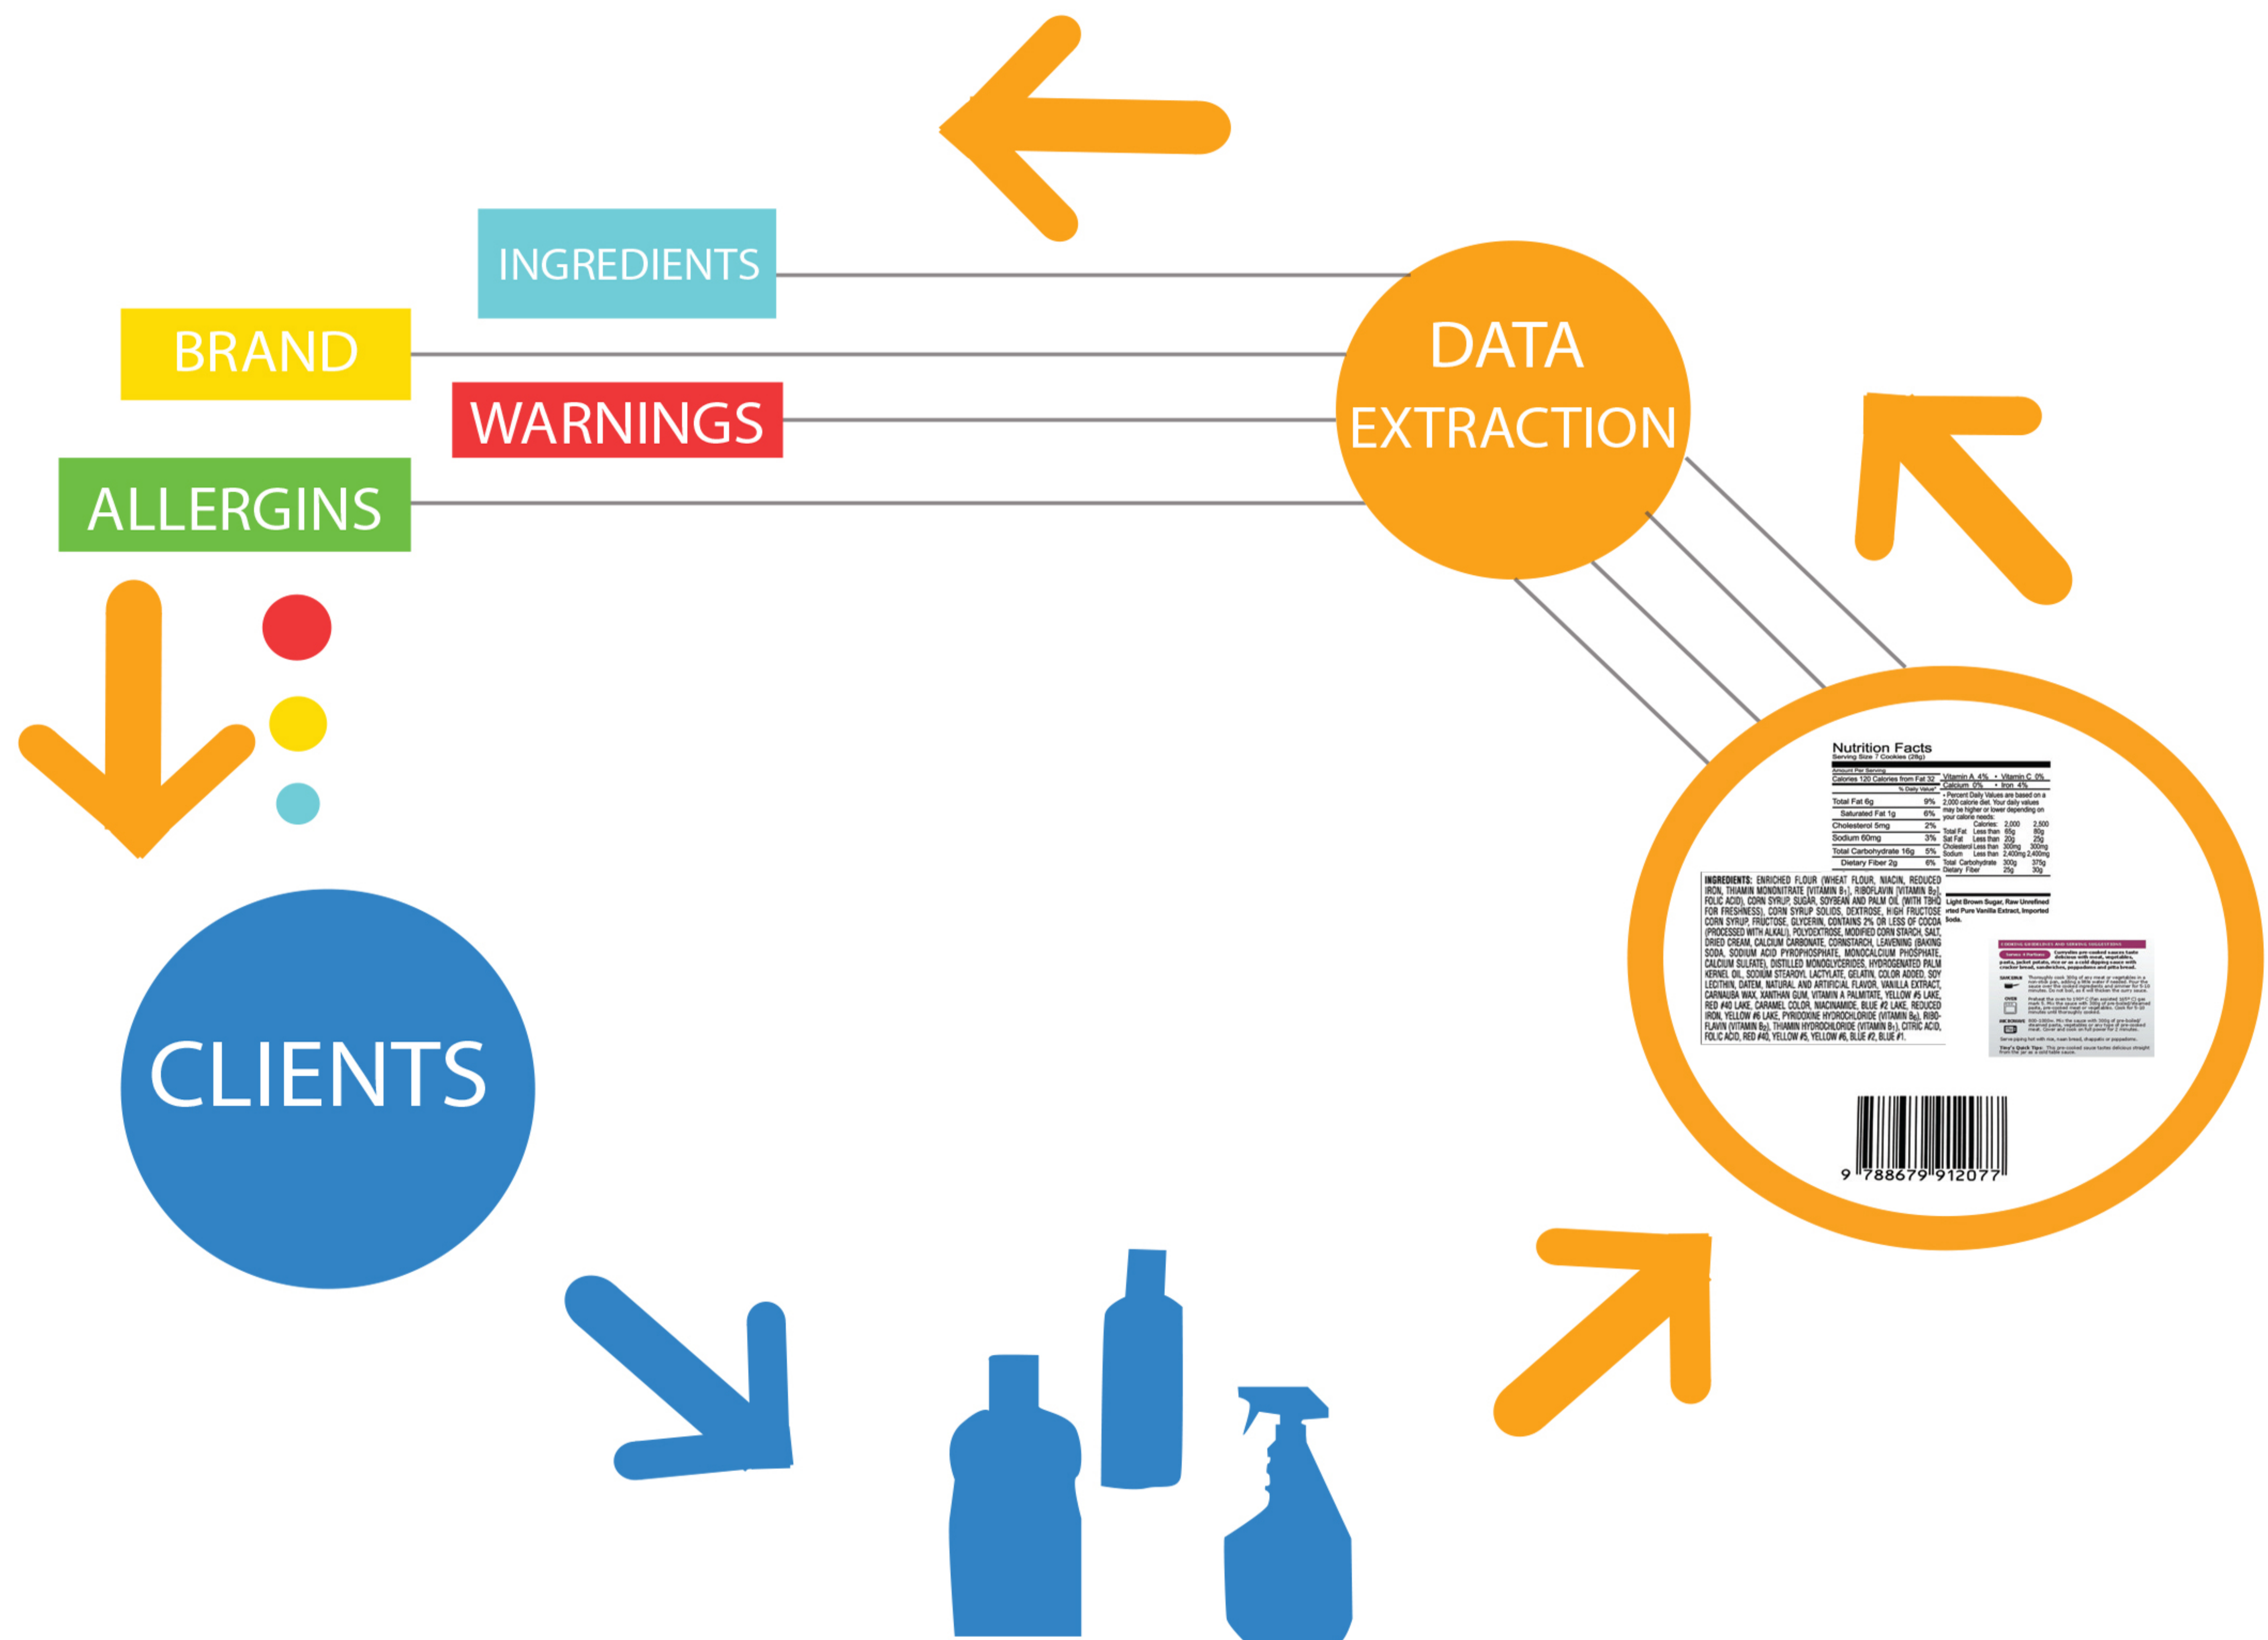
INGREDIENTS

BRAND

WARNINGS

ALLERGINS

DATA EXTRACTION

CLIENTS

Nutrition Facts
Serving Size 7 Cookies (28g)

Amount Per Serving
Calories 120 Calories from Fat 32
% Daily Value*
Total Fat 6g 9%
Saturated Fat 1g 6%
Cholesterol 5mg 2%
Sodium 60mg 3%
Total Carbohydrate 16g 5%
Dietary Fiber 2g 6%

Vitamin A 4% • Vitamin C 0%
Calcium 0% • Iron 4%
• Percent Daily Values are based on a 2,000 calorie diet. Your daily values may be higher or lower depending on your calorie needs:

| | | Calories: | 2,000 | 2,500 |
|---|---|---|---|---|
| Total Fat | Less than | | 65g | 80g |
| Sat Fat | Less than | | 20g | 25g |
| Cholesterol | Less than | | 300mg | 300mg |
| Sodium | Less than | | 2,400mg | 2,400mg |
| Total Carbohydrate | | | 300g | 375g |
| Dietary Fiber | | | 25g | 30g |

INGREDIENTS: ENRICHED FLOUR (WHEAT FLOUR, NIACIN, REDUCED IRON, THIAMIN MONONITRATE [VITAMIN $B_1$], RIBOFLAVIN [VITAMIN $B_2$], FOLIC ACID), CORN SYRUP, SUGAR, SOYBEAN AND PALM OIL (WITH TBHQ FOR FRESHNESS), CORN SYRUP SOLIDS, DEXTROSE, HIGH FRUCTOSE CORN SYRUP, FRUCTOSE, GLYCERIN, CONTAINS 2% OR LESS OF COCOA (PROCESSED WITH ALKALI), POLYDEXTROSE, MODIFIED CORN STARCH, SALT, DRIED CREAM, CALCIUM CARBONATE, CORNSTARCH, LEAVENING (BAKING SODA, SODIUM ACID PYROPHOSPHATE, MONOCALCIUM PHOSPHATE, CALCIUM SULFATE), DISTILLED MONOGLYCERIDES, HYDROGENATED PALM KERNEL OIL, SODIUM STEAROYL LACTYLATE, GELATIN, COLOR ADDED, SOY LECITHIN, DATEM, NATURAL AND ARTIFICIAL FLAVOR, VANILLA EXTRACT, CARNAUBA WAX, XANTHAN GUM, VITAMIN A PALMITATE, YELLOW #5 LAKE, RED #40 LAKE, CARAMEL COLOR, NIACINAMIDE, BLUE #2 LAKE, REDUCED IRON, YELLOW #6 LAKE, PYRIDOXINE HYDROCHLORIDE (VITAMIN $B_6$), RIBOFLAVIN (VITAMIN $B_2$), THIAMIN HYDROCHLORIDE (VITAMIN $B_1$), CITRIC ACID, FOLIC ACID, RED #40, YELLOW #5, YELLOW #6, BLUE #2, BLUE #1.

Light Brown Sugar, Raw Unrefined rted Pure Vanilla Extract, Imported Soda.

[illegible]

9 788679 912077